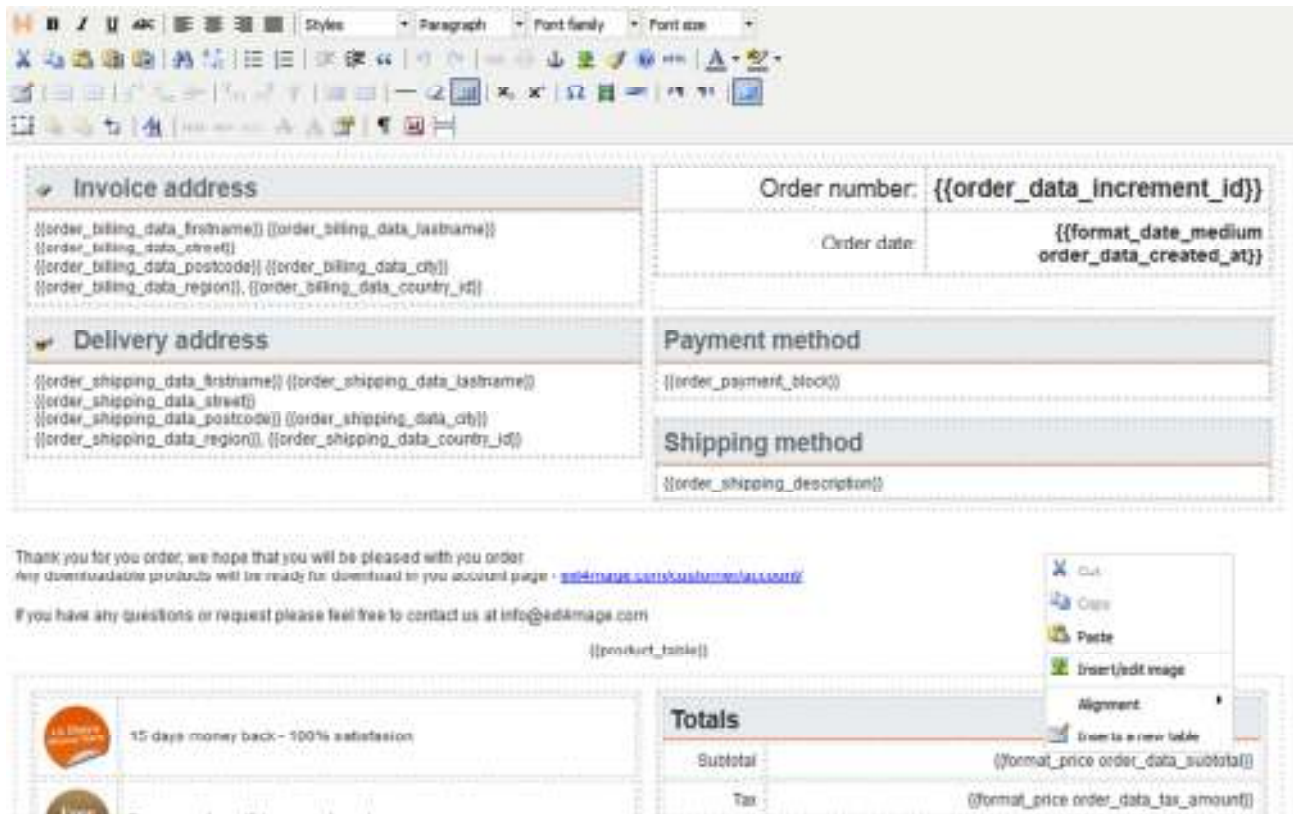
Styles Paragraph Font family Font size

Invoice address

{{order_billing_data_firstname}} {{order_billing_data_lastname}}
{{order_billing_data_street}}
{{order_billing_data_postcode}} {{order_billing_data_city}}
{{order_billing_data_region}}, {{order_billing_data_country_id}}

| Order number: | {{order_data_increment_id}} |
|---|---|
| Order date: | {{format_date_medium order_data_created_at}} |

Delivery address

{{order_shipping_data_firstname}} {{order_shipping_data_lastname}}
{{order_shipping_data_street}}
{{order_shipping_data_postcode}} {{order_shipping_data_city}}
{{order_shipping_data_region}}, {{order_shipping_data_country_id}}

Payment method

{{order_payment_block}}

Shipping method

{{order_shipping_description}}

Thank you for you order, we hope that you will be pleased with you order
Any downloadable products will be ready for download in you account page - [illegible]

If you have any questions or request please feel free to contact us at info@edit4mage.com

{{product_table}}

Cut
Copy
Paste
Insert/edit image
Alignment
Insert a new table

15 days money back - 100% satisfasion

Totals

| Subtotal | {{format_price order_data_subtotal}} |
|---|---|
| Tax | {{format_price order_data_tax_amount}} |